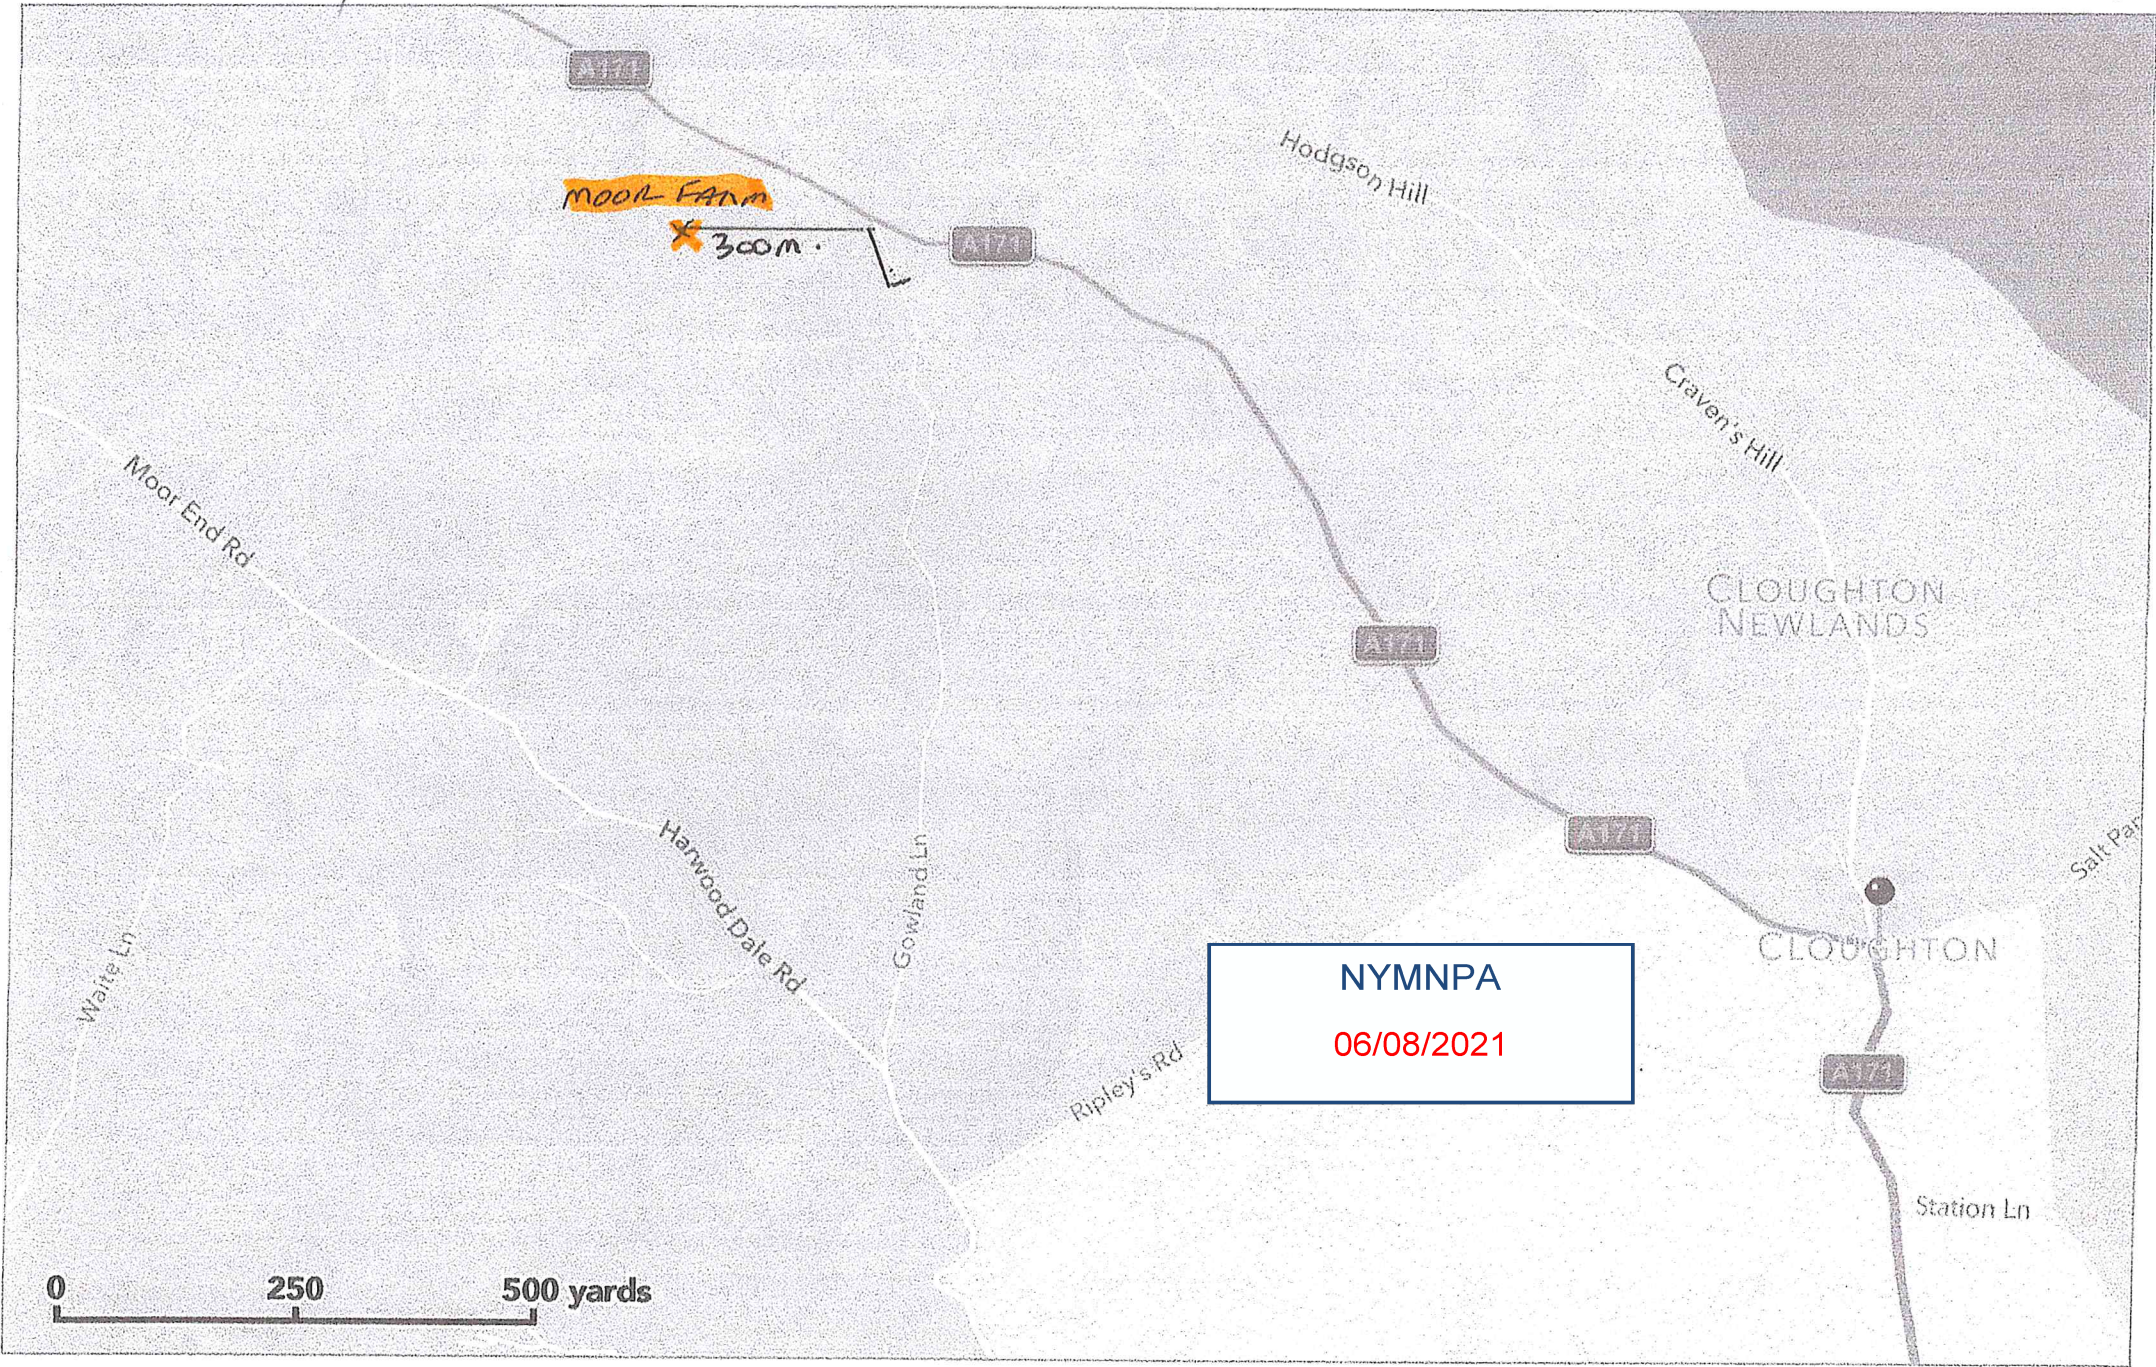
A171

MOOR FARM

X 300m.

A171

Hodgson Hill

Craven's Hill

Moor End Rd

CLOUGHTON NEWLANDS

A171

A171

Salt Par

CLOUGHTON

Harwood Dale Rd

Gowland Ln

Waite Ln

NYMNPA
06/08/2021

Ripley's Rd

A171

Station Ln

0 250 500 yards